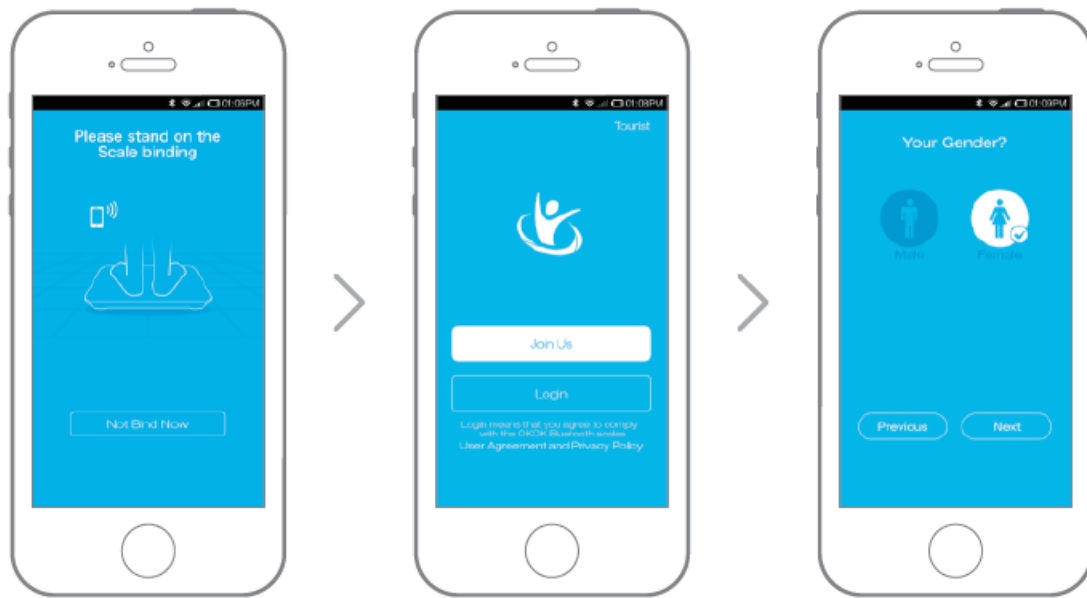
01:08PM

Please stand on the Scale binding

Not Bind Now

01:08PM

Tourist

Join Us

Login

Login means that you agree to comply with the OKOK Bluetooth scales User Agreement and Privacy Policy

01:08PM

Your Gender?

Male

Female

Previous

Next